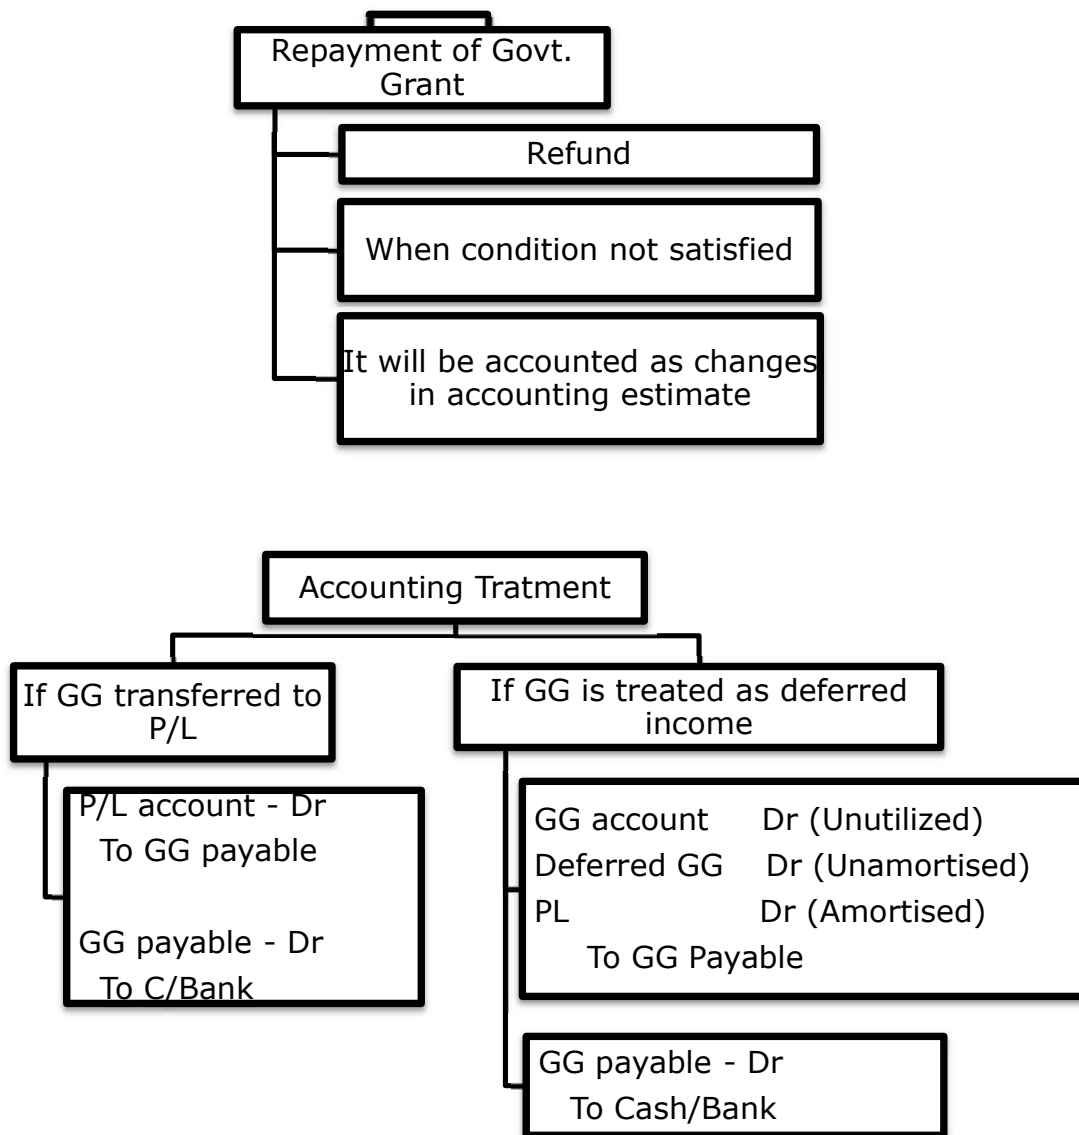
Repayment of Govt. Grant

Refund

When condition not satisfied

It will be accounted as changes in accounting estimate

Accounting Tratment

If GG transferred to P/L

P/L account - Dr
To GG payable

GG payable - Dr
To C/Bank

If GG is treated as deferred income

GG account Dr (Unutilized)
Deferred GG Dr (Unamortised)
PL Dr (Amortised)
To GG Payable

GG payable - Dr
To Cash/Bank